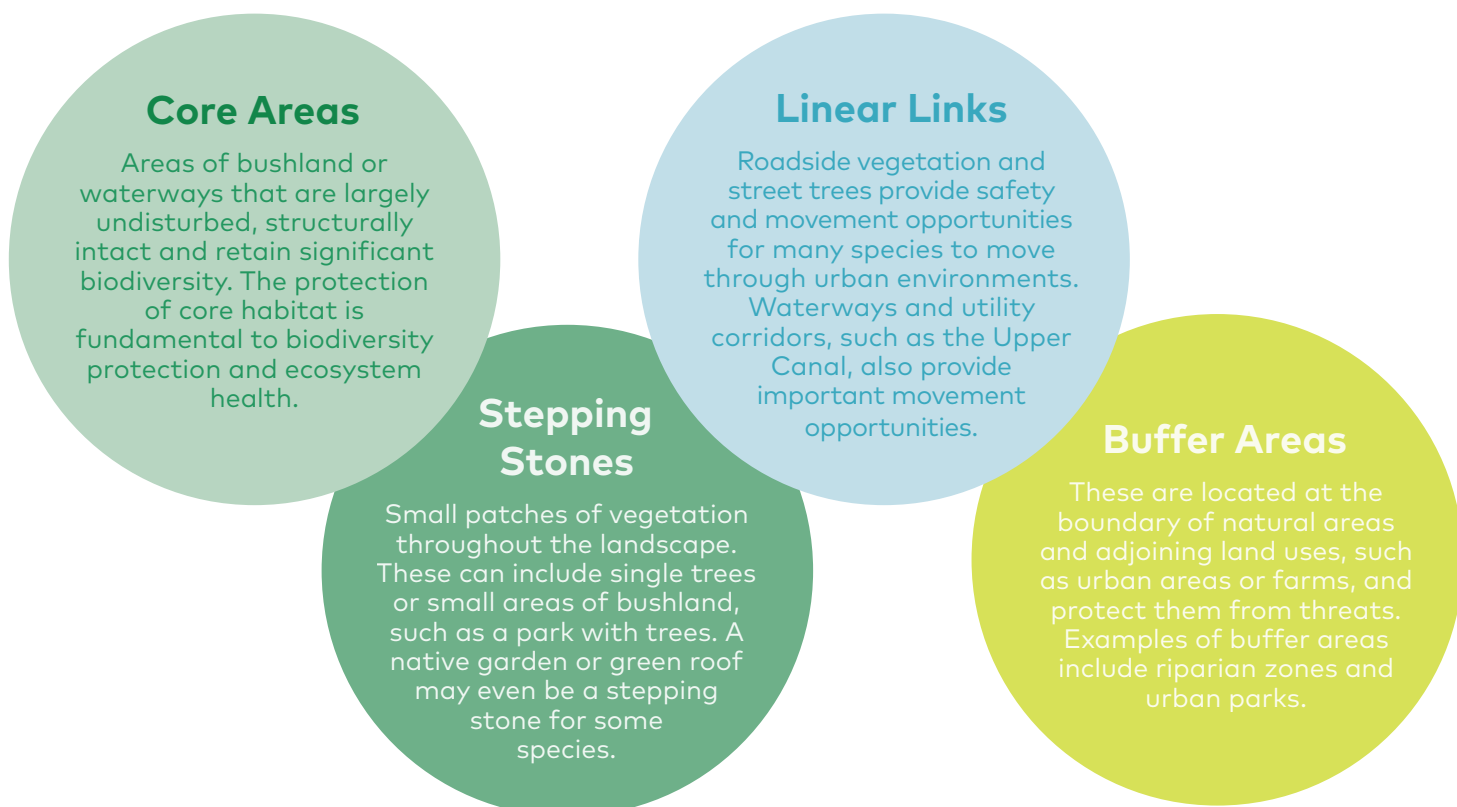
Core Areas

Areas of bushland or waterways that are largely undisturbed, structurally intact and retain significant biodiversity. The protection of core habitat is fundamental to biodiversity protection and ecosystem health.

Stepping Stones

Small patches of vegetation throughout the landscape. These can include single trees or small areas of bushland, such as a park with trees. A native garden or green roof may even be a stepping stone for some species.

Linear Links

Roadside vegetation and street trees provide safety and movement opportunities for many species to move through urban environments. Waterways and utility corridors, such as the Upper Canal, also provide important movement opportunities.

Buffer Areas

These are located at the boundary of natural areas and adjoining land uses, such as urban areas or farms, and protect them from threats. Examples of buffer areas include riparian zones and urban parks.